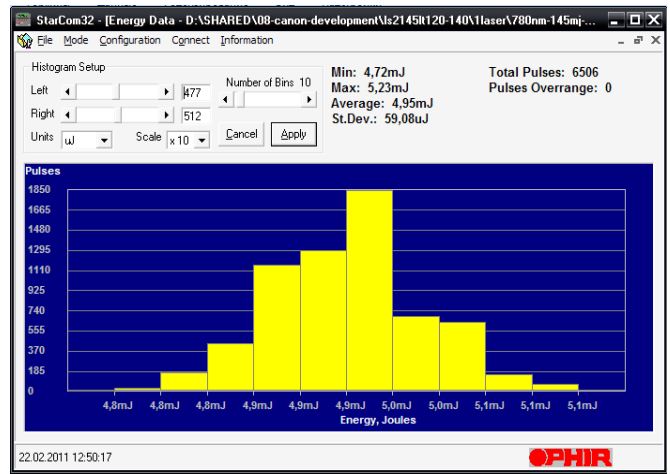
StarCom32 - [Energy Data - D:\SHARED\08-canon-development\ls2145lt120-140\1laser\780nm-145mj-...

File Mode Configuration Connect Information

Histogram Setup

Left 477

Right 512

Units uJ Scale x 10

Number of Bins 10

Cancel Apply

Min: 4,72mJ
Max: 5,23mJ
Average: 4,95mJ
St.Dev.: 59,08uJ

Total Pulses: 6506
Pulses Overrange: 0

Pulses

1850
1665
1480
1295
1110
925
740
555
370
185
0

4,8mJ 4,8mJ 4,8mJ 4,9mJ 4,9mJ 4,9mJ 5,0mJ 5,0mJ 5,1mJ 5,1mJ 5,1mJ

Energy, Joules

22.02.2011 12:50:17

OPHIR